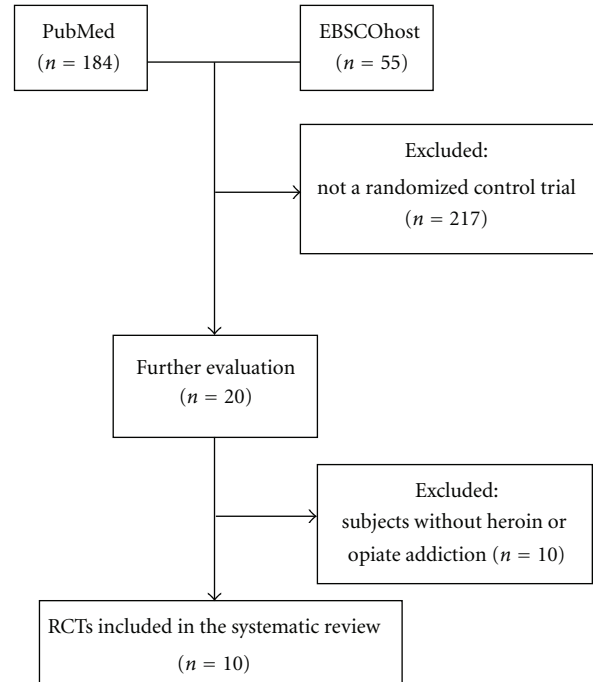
PubMed
$(n = 184)$

EBSCOhost
$(n = 55)$

Excluded:
not a randomized control trial
$(n = 217)$

Further evaluation
$(n = 20)$

Excluded:
subjects without heroin or opiate addiction $(n = 10)$

RCTs included in the systematic review
$(n = 10)$